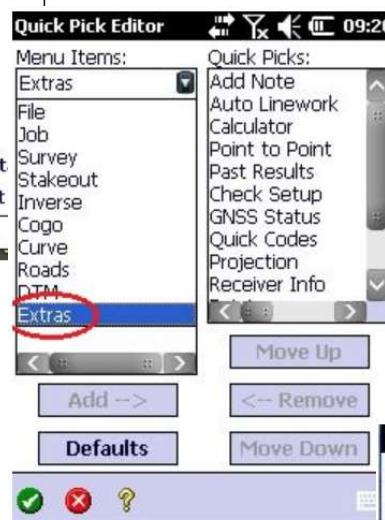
Quick Pick Editor 09:20

Menu Items:
Extras
File
Job
Survey
Stakeout
Inverse
Cogo
Curve
Roads
DTM
Extras

Quick Picks:
Add Note
Auto Linework
Calculator
Point to Point
Past Results
Check Setup
GNSS Status
Quick Codes
Projection
Receiver Info

Move Up
Add -->
<-- Remove
Defaults
Move Down